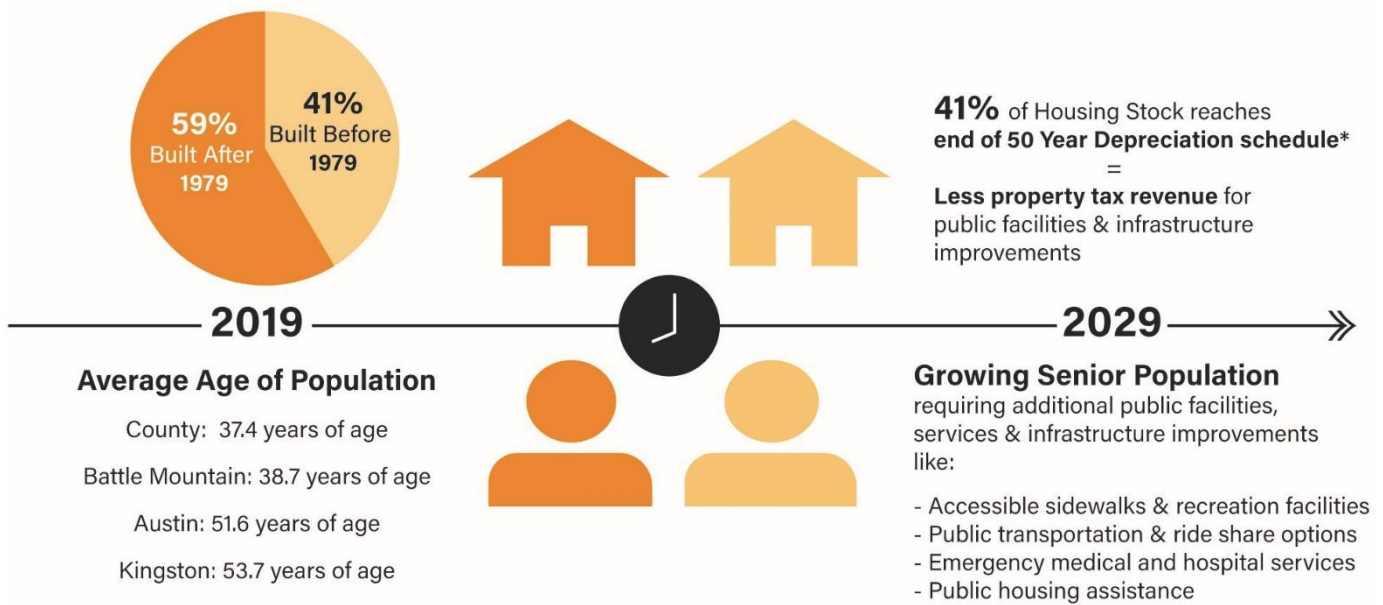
59%
Built After
1979

41%
Built Before
1979

41% of Housing Stock reaches
end of 50 Year Depreciation schedule*
=
Less property tax revenue for public facilities & infrastructure improvements

2019

2029

Average Age of Population

County: 37.4 years of age

Battle Mountain: 38.7 years of age

Austin: 51.6 years of age

Kingston: 53.7 years of age

Growing Senior Population
requiring additional public facilities, services & infrastructure improvements like:

- Accessible sidewalks & recreation facilities
- Public transportation & ride share options
- Emergency medical and hospital services
- Public housing assistance